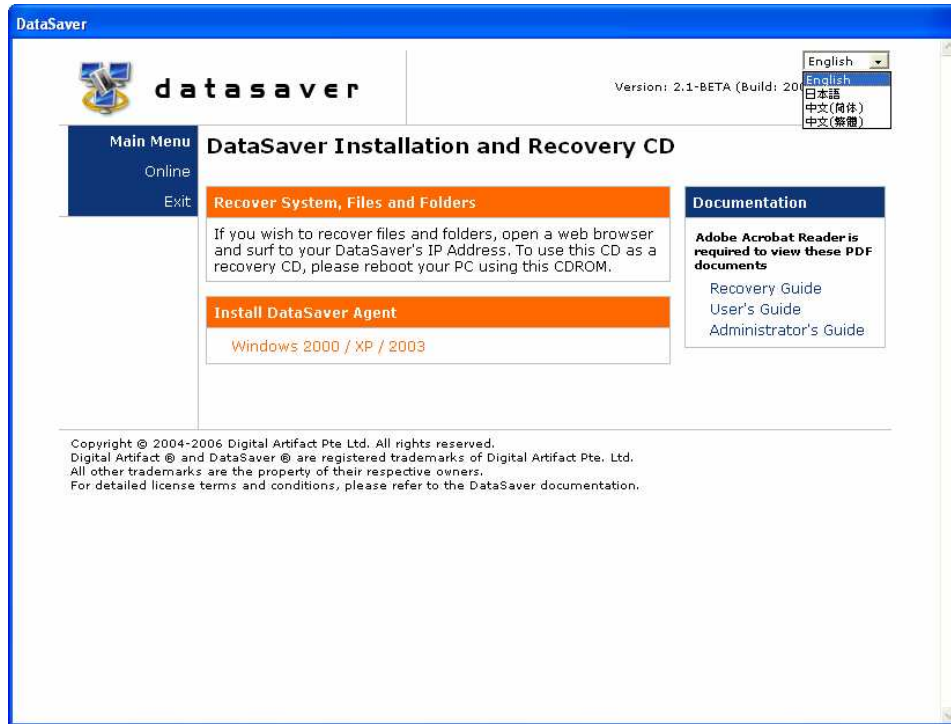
DataSaver

datasaver

Version: 2.1-BETA (Build: 20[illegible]

English
English
日本語
中文(简体)
中文(繁體)

Main Menu
Online
Exit

DataSaver Installation and Recovery CD

Recover System, Files and Folders

If you wish to recover files and folders, open a web browser and surf to your DataSaver's IP Address. To use this CD as a recovery CD, please reboot your PC using this CDROM.

Install DataSaver Agent

Windows 2000 / XP / 2003

Documentation

Adobe Acrobat Reader is required to view these PDF documents

Recovery Guide
User's Guide
Administrator's Guide

Copyright © 2004-2006 Digital Artifact Pte Ltd. All rights reserved.
Digital Artifact ® and DataSaver ® are registered trademarks of Digital Artifact Pte. Ltd.
All other trademarks are the property of their respective owners.
For detailed license terms and conditions, please refer to the DataSaver documentation.